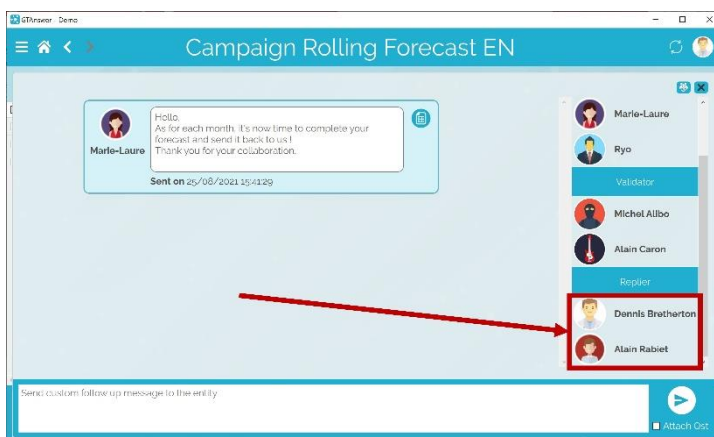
eTAnswer - Demo

Campaign Rolling Forecast EN

Marie-Laure

Hello,
As for each month, it's now time to complete your forecast and send it back to us !
Thank you for your collaboration.

Sent on 25/08/2021 15:41:29

Marie-Laure
Ryo
Validator
Michel Alibo
Alain Caron
Replier
Dennis Bretherton
Alain Rabiet

Send custom follow up message to the entity

Attach Ost